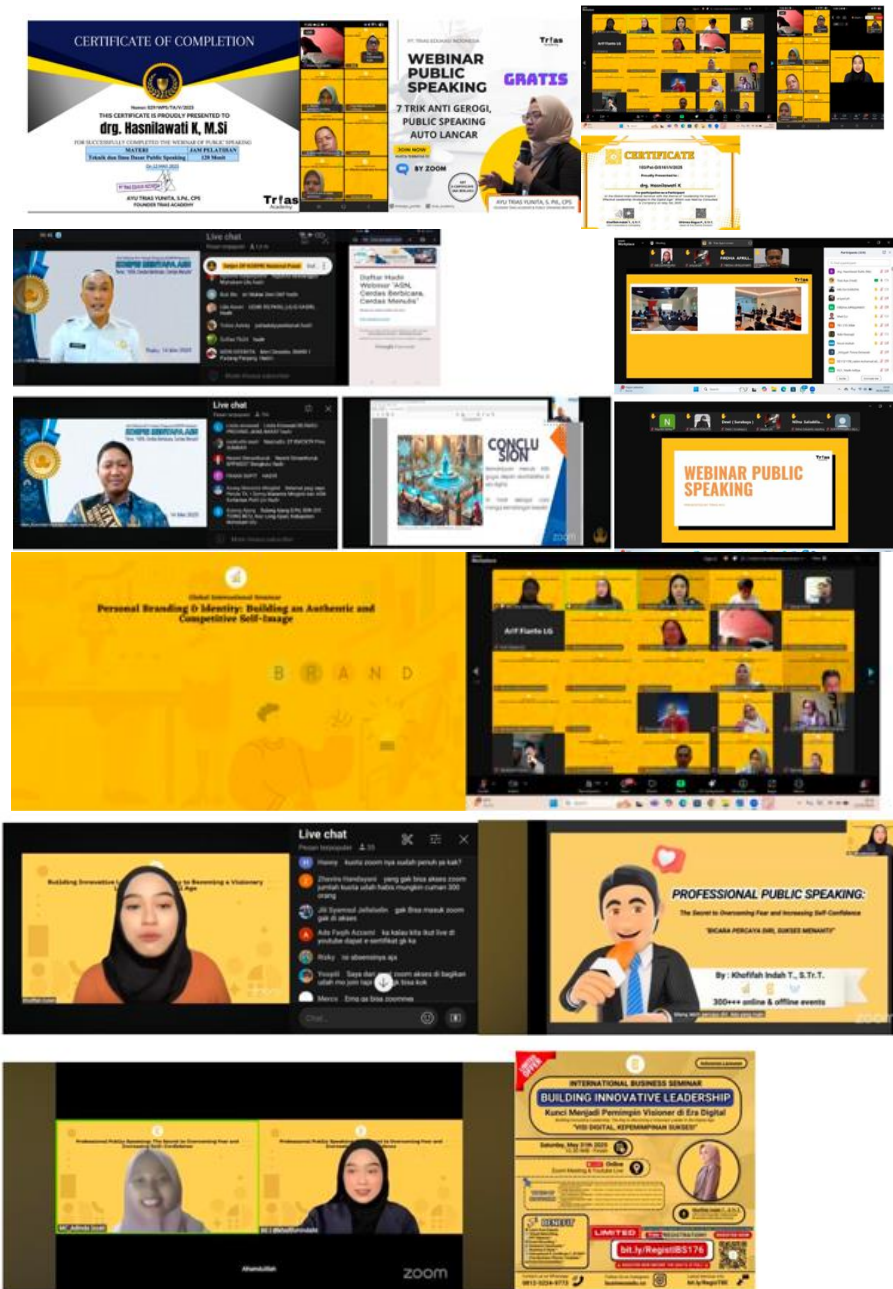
CERTIFICATE OF COMPLETION

Nomor: 029/WPS/TA/V/2025
THIS CERTIFICATE IS PROUDLY PRESENTED TO
drg. Hasnilawati K, M.Si
FOR SUCCESSFULLY COMPLETED THE WEBINAR OF PUBLIC SPEAKING

| MATERI | JAM PELATIHAN |
|---|---|
| Teknik dan Ilmu Dasar Public Speaking | 120 Menit |

AYU TRIAS YUNITA, S.Pd., CPS
FOUNDER TRIAS ACADEMY

Trias Academy

PT. TRIAS EDUKASI INDONESIA
Trias
WEBINAR PUBLIC SPEAKING
GRATIS
7 TRIK ANTI GEROGI, PUBLIC SPEAKING AUTO LANCAR
JOIN NOW
BY ZOOM
AYU TRIAS YUNITA, S.Pd., CPS

CERTIFICATE
drg. Hasnilawati K

Live chat
Daftar Hadir Webinar "ASN, Cerdas Berbicara, Cerdas Menulis"
Rabu, 14 Mei 2025

Live chat

CONCLUSION

WEBINAR PUBLIC SPEAKING
Trias

Global International Seminar
Personal Branding & Identity: Building an Authentic and Competitive Self-Image
B R A N D

Arif Fianto LG

Live chat
Hanny kuota zoom nya sudah penuh ya kak?
Zhevira Handayani yang gak bisa akses zoom jumlah kuota udah habis mungkin cuman 300 orang
Jill Syamsul Jehalwlin gak bisa masuk zoom gak di akses
Ade Fajih Accami ka kalau kita ikut live di youtube dapat e-sertifikat ga ka
Ricky ini absennya apa
Yosadi Saya dari zoom akses di bagikan udah mo join lagi bisa kok
Merco Emg ga bisa zoomnya
Chat...

Building Innovative Leadership: Becoming a Visionary Age

PROFESSIONAL PUBLIC SPEAKING:
The Secret to Overcoming Fear and Increasing Self-Confidence
"BICARA PERCAYA DIRI, SUKSES MENANTI"
By : Khofifah Indah T., S.Tr.T.
300+++ online & offline events
zoom

Professional Public Speaking: The Secret to Overcoming Fear and Increasing Self-Confidence
Professional Public Speaking: The Secret to Overcoming Fear and Increasing Self-Confidence
Alhamdulillah
zoom

INTERNATIONAL BUSINESS SEMINAR
BUILDING INNOVATIVE LEADERSHIP
Kunci Menjadi Pemimpin Visioner di Era Digital
"VISI DIGITAL, KEPEMIMPINAN SUKSES!"
Saturday, May 31th 2025
Online
Zoom Meeting & Youtube Live
BENEFIT
LIMITED
bit.ly/RegistIBS176